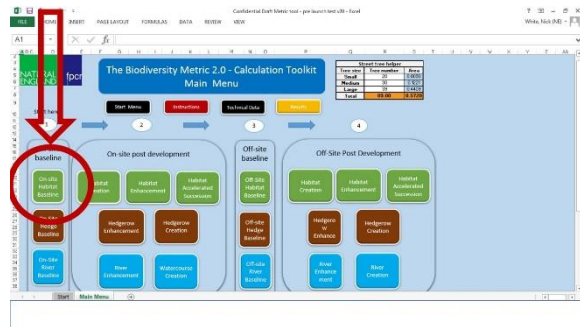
Confidential Draft Metric tool - pre launch test v38 - Excel

FILE HOME INSERT PAGE LAYOUT FORMULAS DATA REVIEW VIEW

White, Nick (NE)

A1

NATURAL ENGLAND

The Biodiversity Metric 2.0 - Calculation Toolkit
Main Menu

Start Menu
Instructions
Technical Data
Results

Street tree helper

| Tree size | Tree number | Area |
|---|---|---|
| Small | 20 | 0.4000 |
| Medium | 30 | 1.3620 |
| Large | 30 | 3.4428 |
| Total | 80.00 | 5.1720 |

Start here

1
2
3
4

baseline

On-site Habitat Baseline

On-Site Hedge Baseline

On-Site River Baseline

On-site post development

Habitat Creation
Habitat Enhancement
Habitat Accelerated Succession

Hedgerow Enhancement
Hedgerow Creation

River Enhancement
Watercourse Creation

Off-site baseline

Off-Site Habitat Baseline

Off-site Hedge Baseline

Off-site River baseline

Off-Site Post Development

Habitat Creation
Habitat Enhancement
Habitat Accelerated Succession

Hedgerow Enhance
Hedgerow Creation

River Enhancement
River Creation

Start
Main Menu